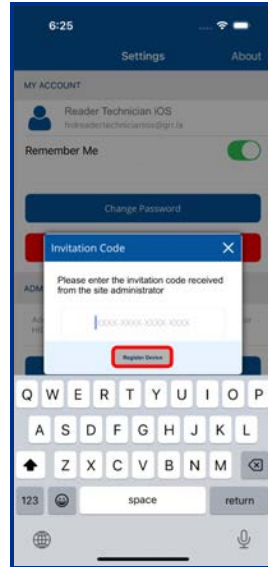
6:25

Settings

About

MY ACCOUNT

Reader Technician iOS

hidreadertechnicianios@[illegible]

Remember Me

Change Password

ADM

Invitation Code

×

Please enter the invitation code received from the site administrator

XXXX-XXXX-XXXX-XXXX

Register Device

Q W E R T Y U I O P

A S D F G H J K L

Z X C V B N M

123

space

return